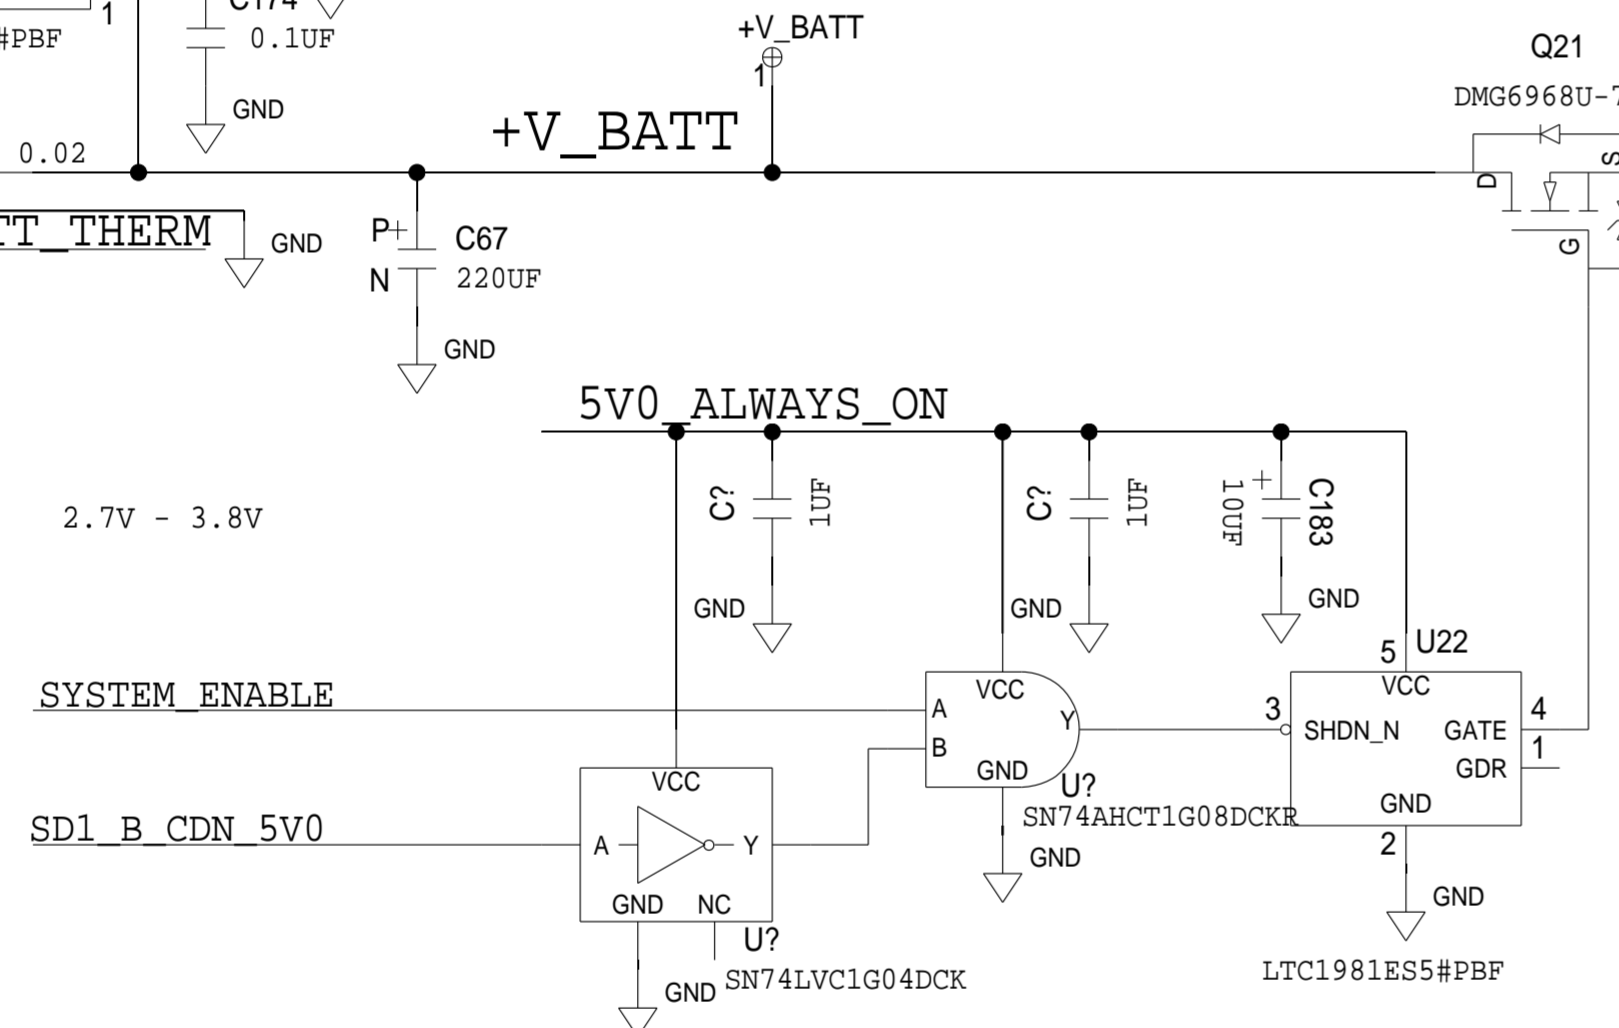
1
#PBF
C174
0.1UF
GND
+V_BATT
1
Q21
DMG6968U-7
0.02
+V_BATT
S
D
G
TT_THERM
GND
P+
N
C67
220UF
GND
5V0_ALWAYS_ON
2.7V - 3.8V
C?
1UF
C?
1UF
10UF
C183
GND
GND
GND
5
U22
SYSTEM_ENABLE
VCC
A
B
Y
GND
U?
SN74AHCT1G08DCKR
3
VCC
SHDN_N
GATE
GDR
GND
4
1
2
SD1_B_CDN_5V0
VCC
A
Y
GND
NC
U?
SN74LVC1G04DCK
GND
GND
GND
LTC1981ES5#PBF